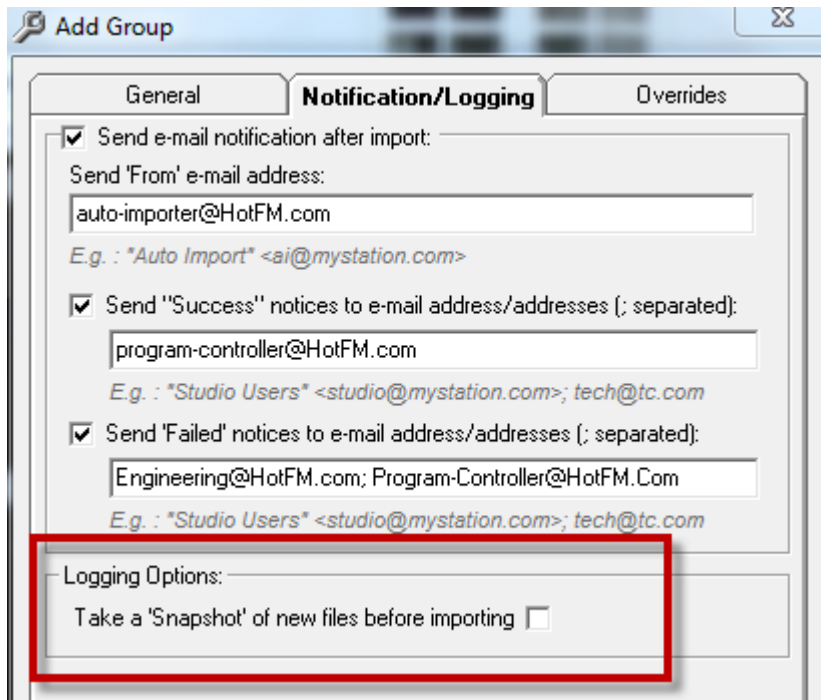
Add Group

General

Notification/Logging

Overrides

Send e-mail notification after import:

Send 'From' e-mail address:

auto-importer@HotFM.com

E.g. : "Auto Import" <ai@mystation.com>

Send "Success" notices to e-mail address/addresses (; separated):

program-controller@HotFM.com

E.g. : "Studio Users" <studio@mystation.com>; tech@tc.com

Send 'Failed' notices to e-mail address/addresses (; separated):

Engineering@HotFM.com; Program-Controller@HotFM.Com

E.g. : "Studio Users" <studio@mystation.com>; tech@tc.com

Logging Options:

Take a 'Snapshot' of new files before importing